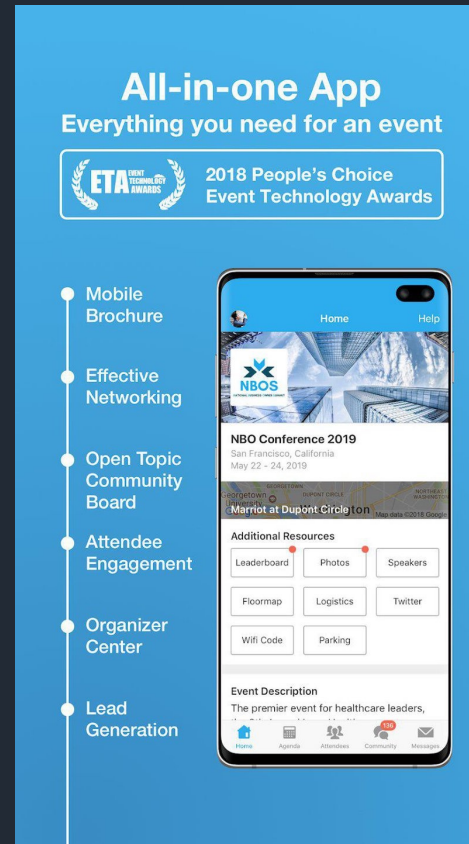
All-in-one App
Everything you need for an event

ETA EVENT TECHNOLOGY AWARDS
2018 People's Choice Event Technology Awards

Mobile Brochure

Effective Networking

Open Topic Community Board

Attendee Engagement

Organizer Center

Lead Generation

Home
Help

NBOS
NATIONAL BUSINESS OFFICERS SUMMIT

NBO Conference 2019
San Francisco, California
May 22 - 24, 2019

Georgetown
DUPONT CIRCLE
Marriot at Dupont Circle
Map data ©2018 Google

Additional Resources

| Leaderboard | Photos | Speakers |
|---|---|---|
| Floormap | Logistics | Twitter |
| Wifi Code | Parking | |

Event Description
The premier event for healthcare leaders,

Home
Agenda
Attendees
136
Community
Messages